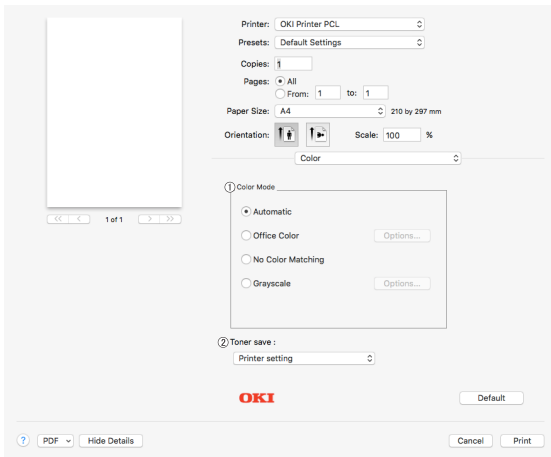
Printer: OKI Printer PCL

Presets: Default Settings

Copies: 1

Pages: All
From: 1 to: 1

Paper Size: A4 210 by 297 mm

Orientation:

Scale: 100 %

1 of 1

Color

① Color Mode

Automatic

Office Color Options...

No Color Matching

Grayscale Options...

② Toner save :

Printer setting

OKI

Default

?

PDF

Hide Details

Cancel

Print